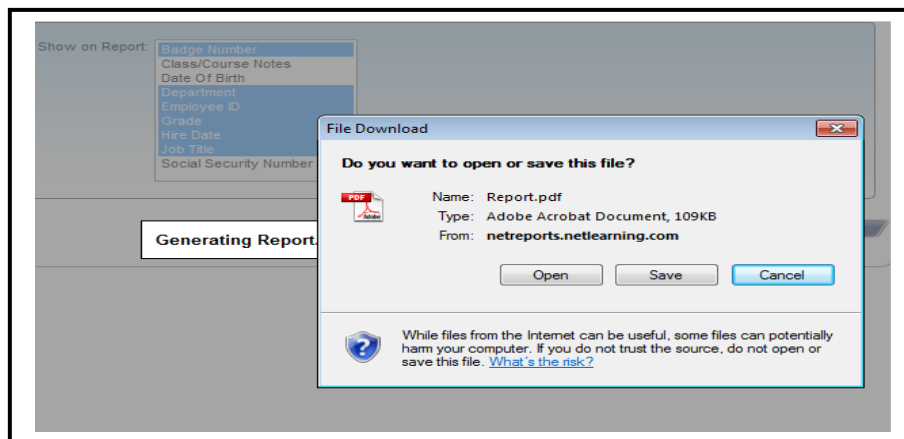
Show on Report:

Badge Number
Class/Course Notes
Date Of Birth
Department
Employee ID
Grade
Hire Date
Job Title
Social Security Number

Generating Report.

File Download

Do you want to open or save this file?

PDF
Adobe

Name: Report.pdf
Type: Adobe Acrobat Document, 109KB
From: netreports.netlearning.com

Open
Save
Cancel

While files from the Internet can be useful, some files can potentially harm your computer. If you do not trust the source, do not open or save this file. What's the risk?